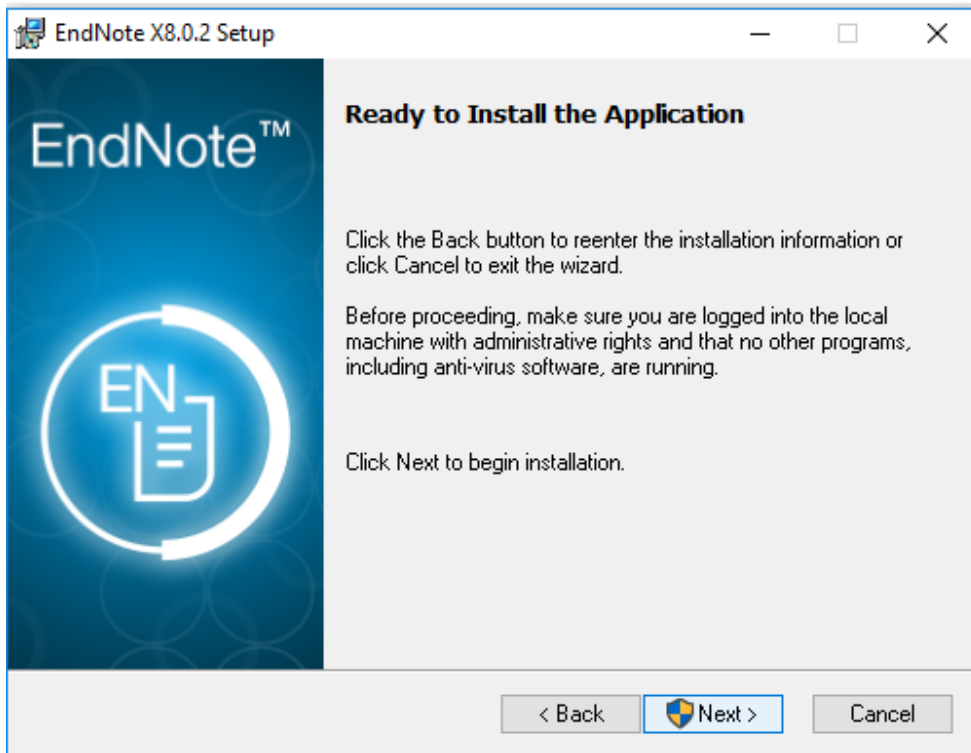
EndNote X8.0.2 Setup

EndNote™

EN

Ready to Install the Application

Click the Back button to reenter the installation information or click Cancel to exit the wizard.

Before proceeding, make sure you are logged into the local machine with administrative rights and that no other programs, including anti-virus software, are running.

Click Next to begin installation.

< Back
Next >
Cancel